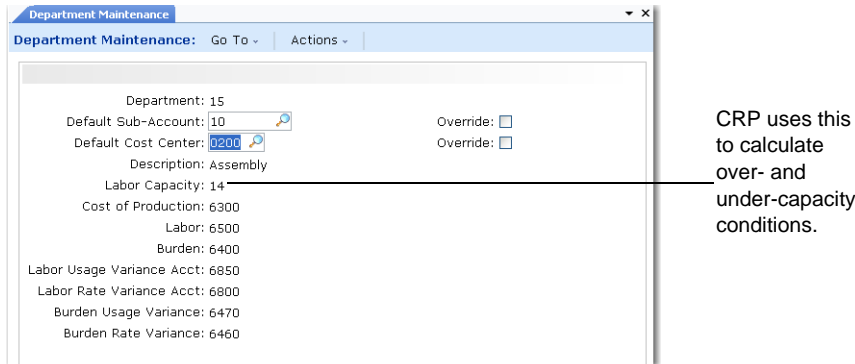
Department Maintenance

Department Maintenance: Go To Actions

Department: 15
Default Sub-Account: 10
Override:
Default Cost Center: 0200
Override:
Description: Assembly
Labor Capacity: 14
Cost of Production: 6300
Labor: 6500
Burden: 6400
Labor Usage Variance Acct: 6850
Labor Rate Variance Acct: 6800
Burden Usage Variance: 6470
Burden Rate Variance: 6460

CRP uses this to calculate over- and under-capacity conditions.